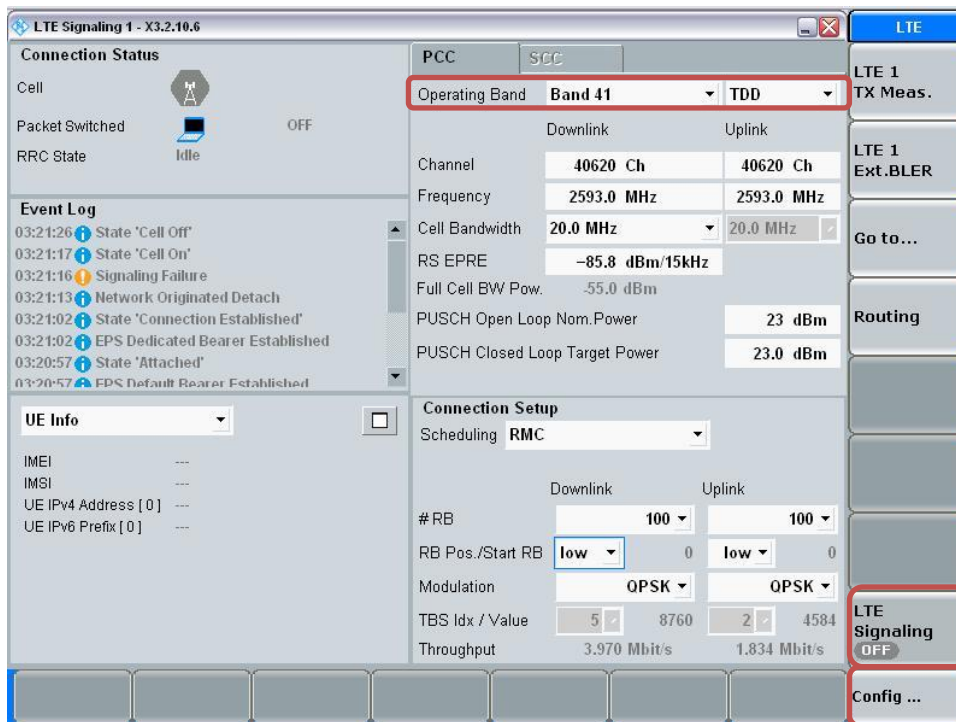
LTE Signaling 1 - X3.2.10.6

LTE

Connection Status

Cell

Packet Switched OFF

RRC State Idle

Event Log

03:21:26 State 'Cell Off'
03:21:17 State 'Cell On'
03:21:16 Signaling Failure
03:21:13 Network Originated Detach
03:21:02 State 'Connection Established'
03:21:02 EPS Dedicated Bearer Established
03:20:57 State 'Attached'
03:20:57 EPS Default Bearer Established

UE Info

IMEI ---
IMSI ---
UE IPv4 Address [ 0 ] ---
UE IPv6 Prefix [ 0 ] ---

PCC SCC

| Operating Band | Band 41 | TDD |
|---|---|---|
| | Downlink | Uplink |
| Channel | 40620 Ch | 40620 Ch |
| Frequency | 2593.0 MHz | 2593.0 MHz |
| Cell Bandwidth | 20.0 MHz | 20.0 MHz |
| RS EPRE | −85.8 dBm/15kHz | |
| Full Cell BW Pow. | -55.0 dBm | |
| PUSCH Open Loop Nom.Power | | 23 dBm |
| PUSCH Closed Loop Target Power | | 23.0 dBm |

Connection Setup

Scheduling RMC

| | Downlink | | Uplink | |
|---|---|---|---|---|
| # RB | 100 | | 100 | |
| RB Pos./Start RB | low | 0 | low | 0 |
| Modulation | QPSK | | QPSK | |
| TBS Idx / Value | 5 | 8760 | 2 | 4584 |
| Throughput | 3.970 Mbit/s | | 1.834 Mbit/s | |

LTE 1 TX Meas.

LTE 1 Ext.BLER

Go to...

Routing

LTE Signaling OFF

Config ...